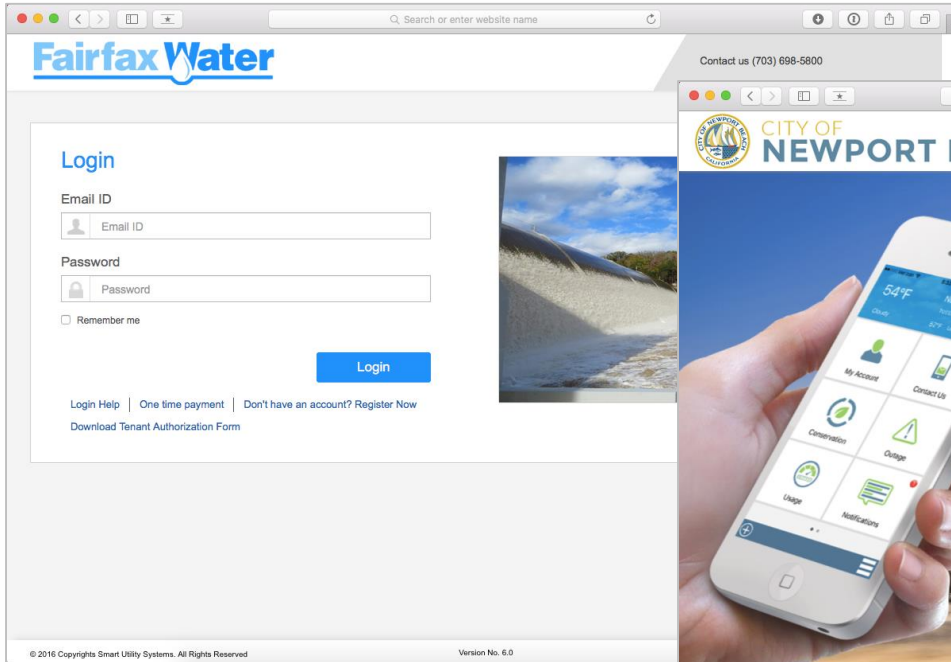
Search or enter website name

Fairfax Water

Contact us (703) 698-5800

Login

Email ID

Email ID

Password

Password

Remember me

Login

Login Help | One time payment | Don't have an account? Register Now

Download Tenant Authorization Form

© 2016 Copyrights Smart Utility Systems. All Rights Reserved

Version No. 6.0

CITY OF NEWPORT BEACH CALIFORNIA

CITY OF
NEWPORT

54°F

Cloudy

My Account

Contact Us

Conservation

Outage

Usage

Notifications